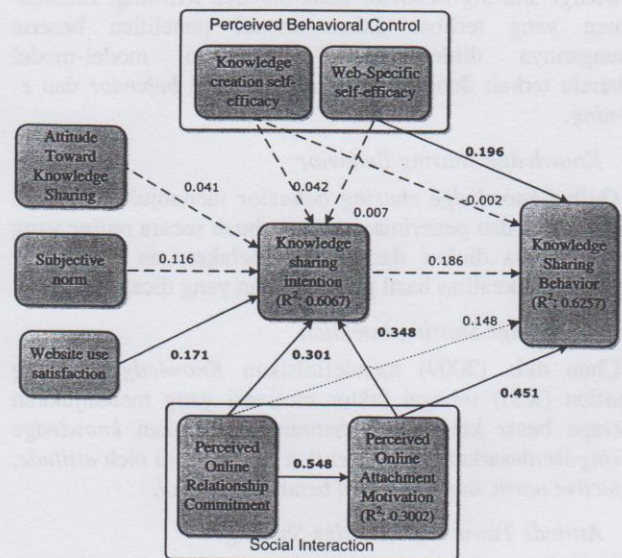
Perceived Behavioral Control

Knowledge creation self-efficacy

Web-Specific self-efficacy

Attitude Toward Knowledge Sharing

0.041

0.042

0.007

0.002

0.196

Subjective norm

0.116

Knowledge sharing intention ($R^2$: 0.6067)

0.186

Knowledge Sharing Behavior ($R^2$: 0.6257)

0.348

0.148

Website use satisfaction

0.171

0.301

0.451

Perceived Online Relationship Commitment

0.548

Perceived Online Attachment Motivation ($R^2$: 0.3002)

Social Interaction